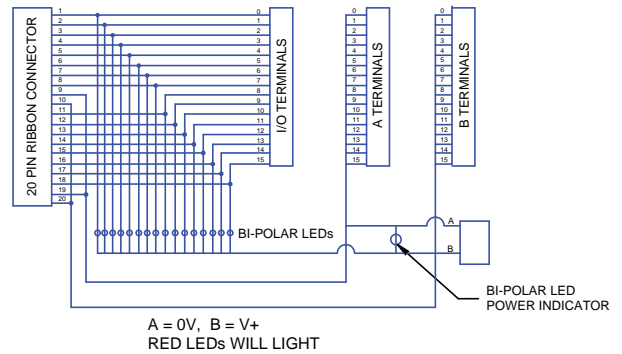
20 PIN RIBBON CONNECTOR

1
2
3
4
5
6
7
8
9
10
11
12
13
14
15
16
17
18
19
20

0
1
2
3
4
5
6
7
8
9
10
11
12
13
14
15

I/O TERMINALS

0
1
2
3
4
5
6
7
8
9
10
11
12
13
14
15

A TERMINALS

0
1
2
3
4
5
6
7
8
9
10
11
12
13
14
15

B TERMINALS

BI-POLAR LEDs

A

B

BI-POLAR LED
POWER INDICATOR

A = 0V, B = V+
RED LEDs WILL LIGHT